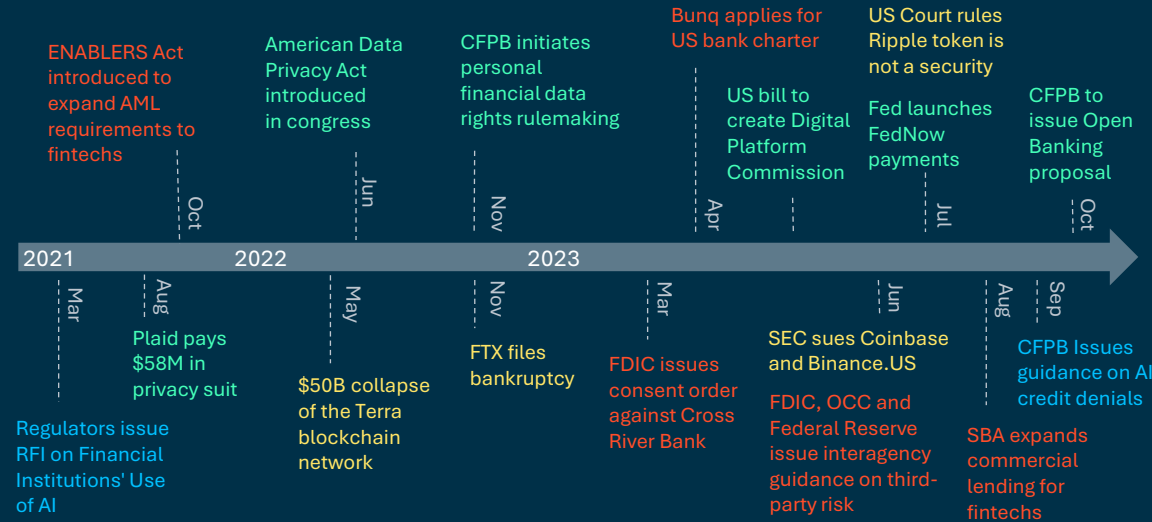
ENABLERS Act introduced to expand AML requirements to fintechs

Oct

American Data Privacy Act introduced in congress

Jun

CFPB initiates personal financial data rights rulemaking

Nov

Bunq applies for US bank charter

Apr

US bill to create Digital Platform Commission

US Court rules Ripple token is not a security

Fed launches FedNow payments

Jul

CFPB to issue Open Banking proposal

Oct

2021

2022

2023

Mar

Regulators issue RFI on Financial Institutions' Use of AI

Aug

Plaid pays $58M in privacy suit

May

$50B collapse of the Terra blockchain network

Nov

FTX files bankruptcy

Mar

FDIC issues consent order against Cross River Bank

Jun

SEC sues Coinbase and Binance.US

FDIC, OCC and Federal Reserve issue interagency guidance on third-party risk

Aug

SBA expands commercial lending for fintechs

Sep

CFPB Issues guidance on AI credit denials